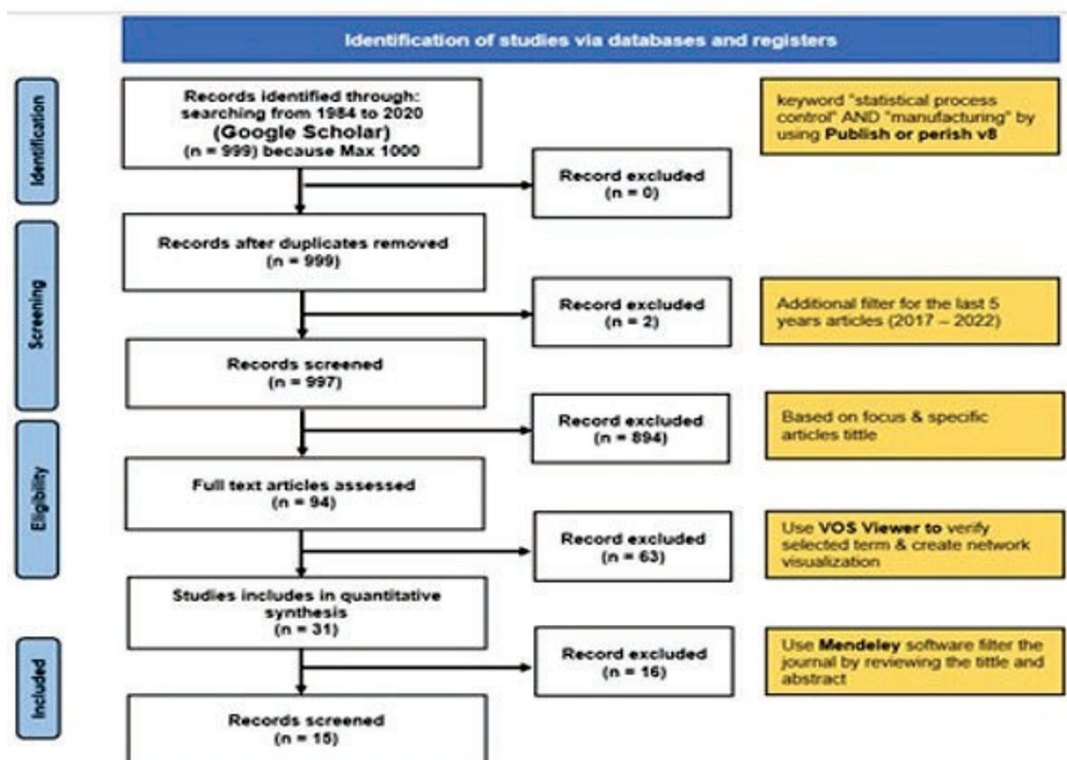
Identification of studies via databases and registers

Identification

Records identified through: searching from 1984 to 2020
(Google Scholar)
(n = 999) because Max 1000

keyword "statistical process control" AND "manufacturing" by using Publish or perish v8

Record excluded
(n = 0)

Screening

Records after duplicates removed
(n = 999)

Record excluded
(n = 2)

Additional filter for the last 5 years articles (2017 – 2022)

Records screened
(n = 997)

Record excluded
(n = 894)

Based on focus & specific articles tittle

Eligibility

Full text articles assessed
(n = 94)

Record excluded
(n = 63)

Use VOS Viewer to verify selected term & create network visualization

Studies includes in quantitative synthesis
(n = 31)

Record excluded
(n = 16)

Use Mendeley software filter the journal by reviewing the tittle and abstract

Included

Records screened
(n = 15)